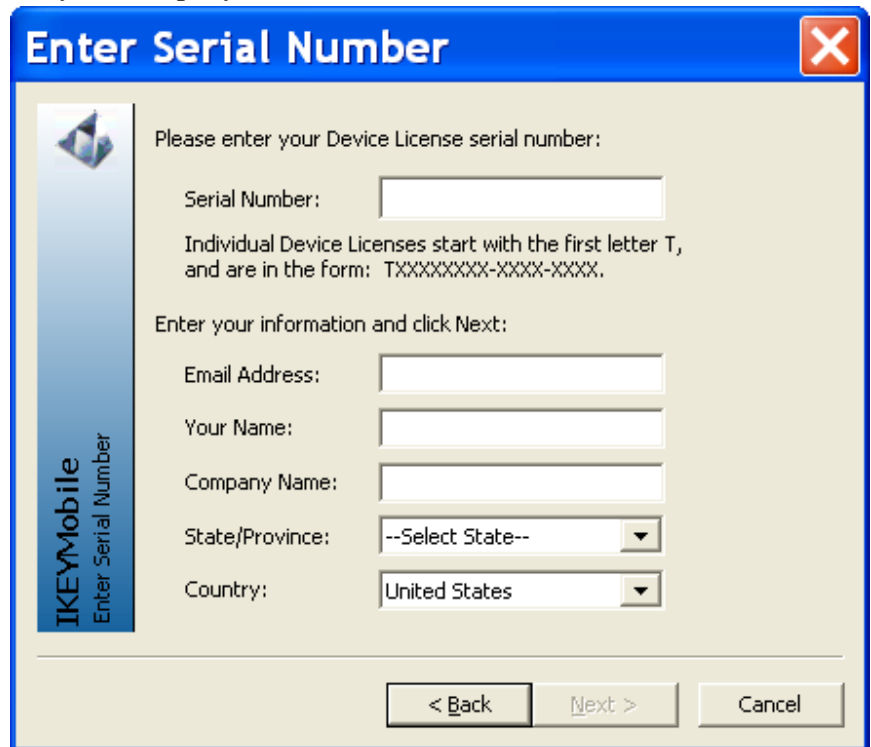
Enter Serial Number

IKEYMobile
Enter Serial Number

Please enter your Device License serial number:

Serial Number:

Individual Device Licenses start with the first letter T, and are in the form: TXXXXXXXX-XXXX-XXXX.

Enter your information and click Next:

Email Address:

Your Name:

Company Name:

State/Province: --Select State--

Country: United States

< Back Next > Cancel